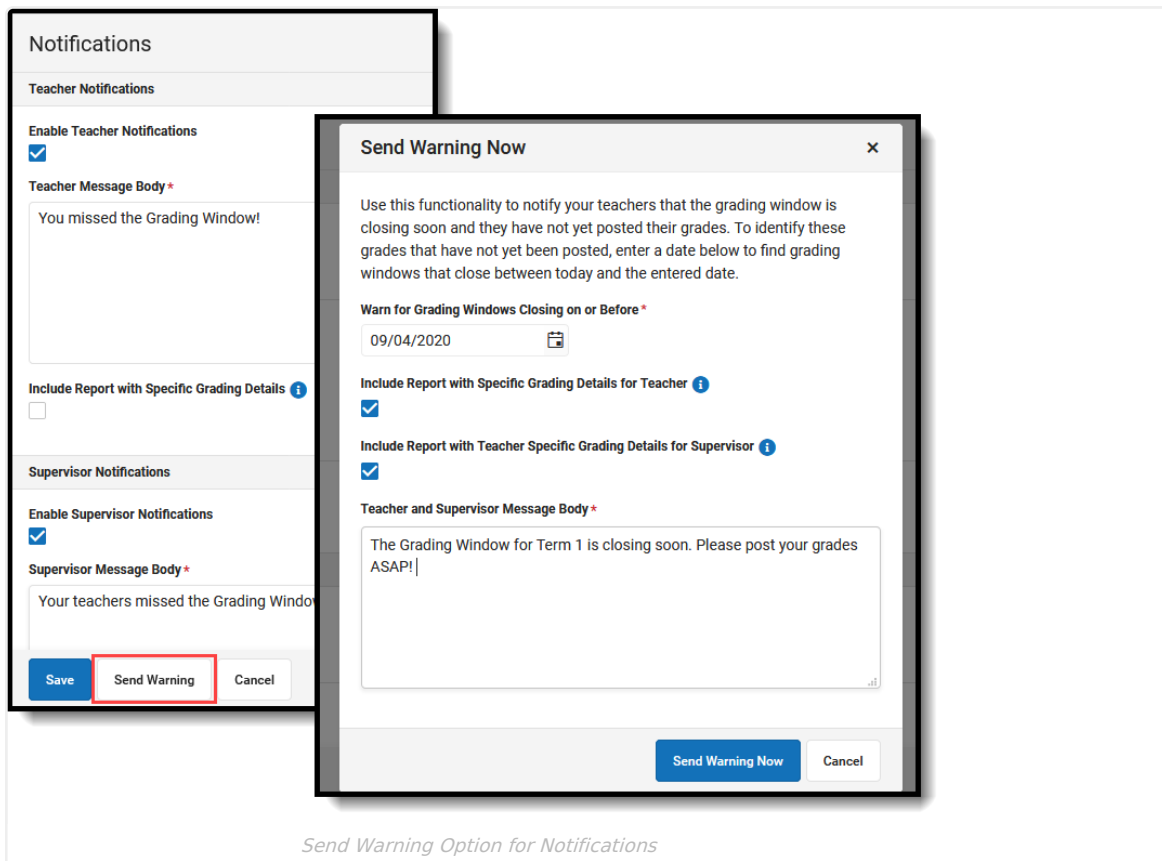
Notifications

Teacher Notifications

Enable Teacher Notifications

Teacher Message Body *

You missed the Grading Window!

Include Report with Specific Grading Details

Supervisor Notifications

Enable Supervisor Notifications

Supervisor Message Body *

Your teachers missed the Grading Windo

Save | Send Warning | Cancel

Send Warning Now ×

Use this functionality to notify your teachers that the grading window is closing soon and they have not yet posted their grades. To identify these grades that have not yet been posted, enter a date below to find grading windows that close between today and the entered date.

Warn for Grading Windows Closing on or Before *

09/04/2020

Include Report with Specific Grading Details for Teacher

Include Report with Teacher Specific Grading Details for Supervisor

Teacher and Supervisor Message Body *

The Grading Window for Term 1 is closing soon. Please post your grades ASAP!

Send Warning Now | Cancel

Send Warning Option for Notifications